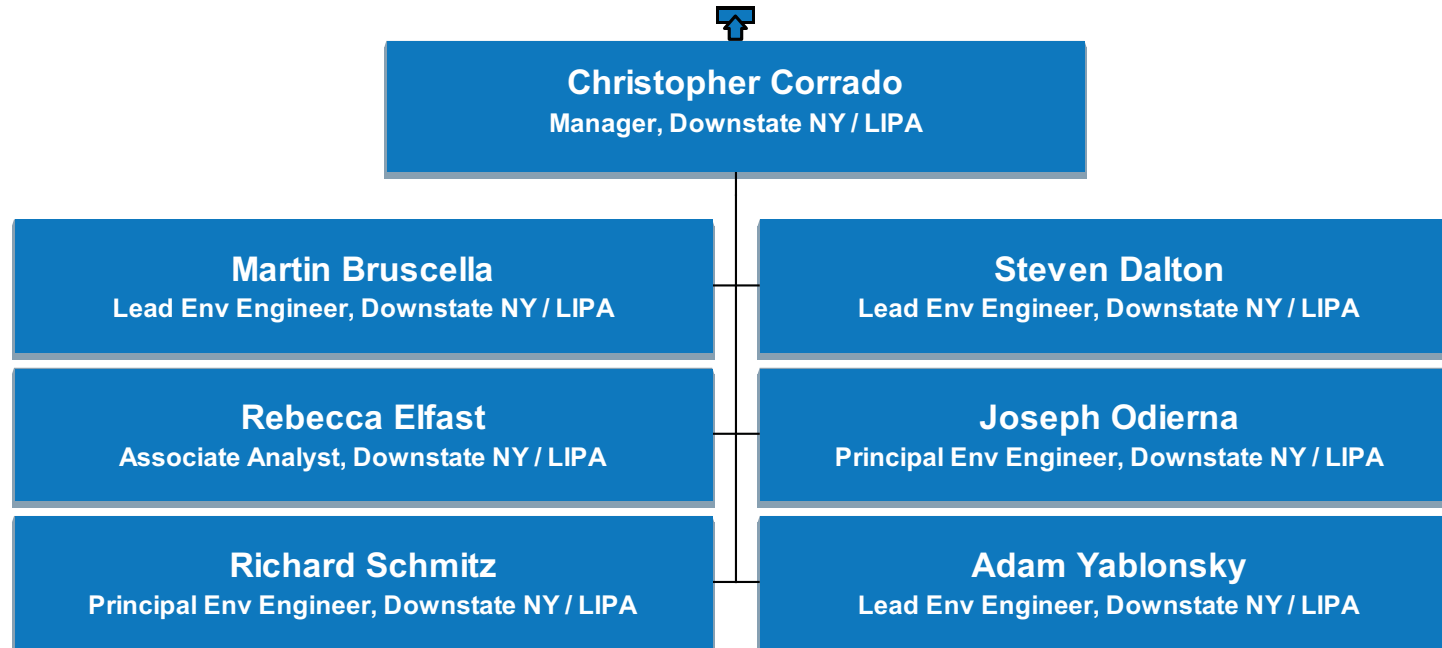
Christopher Corrado
Manager, Downstate NY / LIPA

Martin Bruscella
Lead Env Engineer, Downstate NY / LIPA

Steven Dalton
Lead Env Engineer, Downstate NY / LIPA

Rebecca Elfast
Associate Analyst, Downstate NY / LIPA

Joseph Odierna
Principal Env Engineer, Downstate NY / LIPA

Richard Schmitz
Principal Env Engineer, Downstate NY / LIPA

Adam Yablonsky
Lead Env Engineer, Downstate NY / LIPA